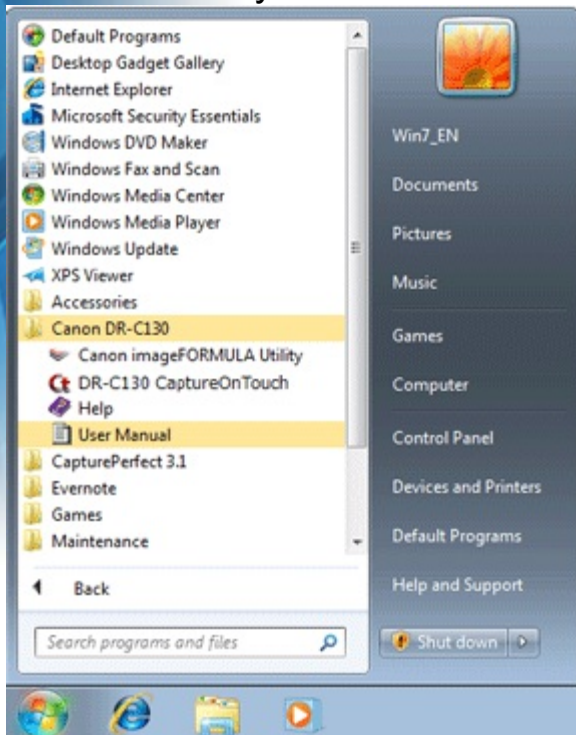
Default Programs
Desktop Gadget Gallery
Internet Explorer
Microsoft Security Essentials
Windows DVD Maker
Windows Fax and Scan
Windows Media Center
Windows Media Player
Windows Update
XPS Viewer
Accessories
Canon DR-C130
Canon imageFORMULA Utility
DR-C130 CaptureOnTouch
Help
User Manual
CapturePerfect 3.1
Evernote
Games
Maintenance
Back
Search programs and files

Win7_EN
Documents
Pictures
Music
Games
Computer
Control Panel
Devices and Printers
Default Programs
Help and Support
Shut down